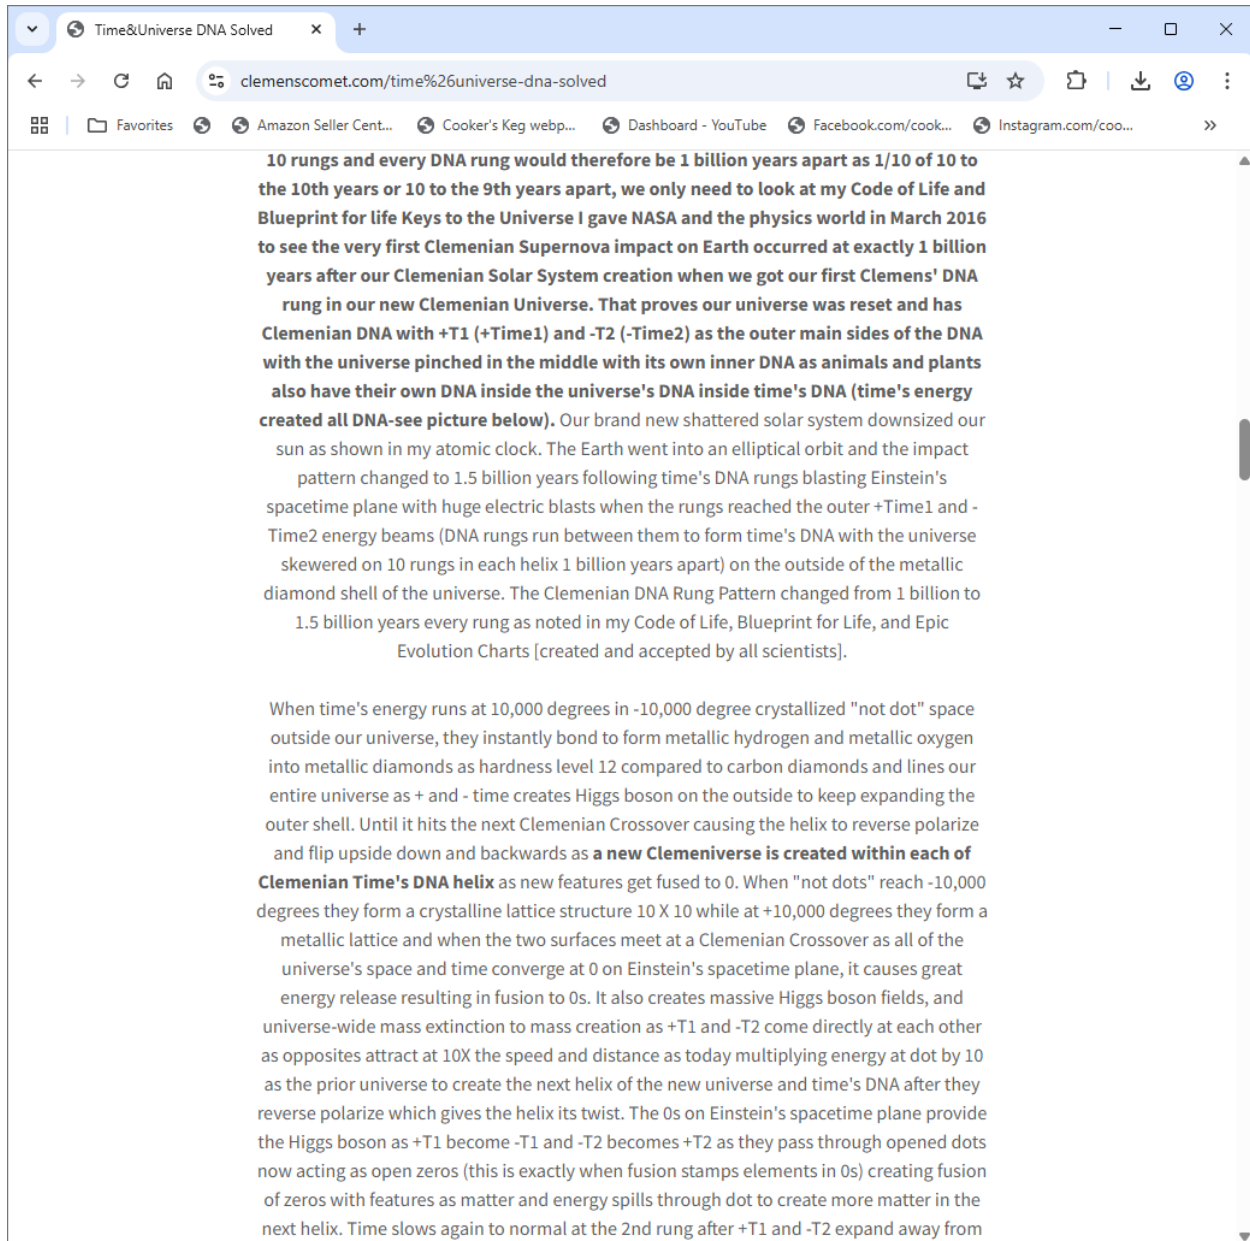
Time&Universe DNA Solved ×

clemenscomet.com/time%26universe-dna-solved

Favorites | Amazon Seller Cent... | Cooker's Keg webp... | Dashboard - YouTube | Facebook.com/cook... | Instagram.com/coo...

10 rungs and every DNA rung would therefore be 1 billion years apart as 1/10 of 10 to the 10th years or 10 to the 9th years apart, we only need to look at my Code of Life and Blueprint for life Keys to the Universe I gave NASA and the physics world in March 2016 to see the very first Clemenian Supernova impact on Earth occurred at exactly 1 billion years after our Clemenian Solar System creation when we got our first Clemens' DNA rung in our new Clemenian Universe. That proves our universe was reset and has Clemenian DNA with +T1 (+Time1) and -T2 (-Time2) as the outer main sides of the DNA with the universe pinched in the middle with its own inner DNA as animals and plants also have their own DNA inside the universe's DNA inside time's DNA (time's energy created all DNA-see picture below). Our brand new shattered solar system downsized our sun as shown in my atomic clock. The Earth went into an elliptical orbit and the impact pattern changed to 1.5 billion years following time's DNA rungs blasting Einstein's spacetime plane with huge electric blasts when the rungs reached the outer +Time1 and -Time2 energy beams (DNA rungs run between them to form time's DNA with the universe skewered on 10 rungs in each helix 1 billion years apart) on the outside of the metallic diamond shell of the universe. The Clemenian DNA Rung Pattern changed from 1 billion to 1.5 billion years every rung as noted in my Code of Life, Blueprint for Life, and Epic Evolution Charts [created and accepted by all scientists].

When time's energy runs at 10,000 degrees in -10,000 degree crystallized "not dot" space outside our universe, they instantly bond to form metallic hydrogen and metallic oxygen into metallic diamonds as hardness level 12 compared to carbon diamonds and lines our entire universe as + and - time creates Higgs boson on the outside to keep expanding the outer shell. Until it hits the next Clemenian Crossover causing the helix to reverse polarize and flip upside down and backwards as a new Clemeniverse is created within each of Clemenian Time's DNA helix as new features get fused to 0. When "not dots" reach -10,000 degrees they form a crystalline lattice structure 10 X 10 while at +10,000 degrees they form a metallic lattice and when the two surfaces meet at a Clemenian Crossover as all of the universe's space and time converge at 0 on Einstein's spacetime plane, it causes great energy release resulting in fusion to 0s. It also creates massive Higgs boson fields, and universe-wide mass extinction to mass creation as +T1 and -T2 come directly at each other as opposites attract at 10X the speed and distance as today multiplying energy at dot by 10 as the prior universe to create the next helix of the new universe and time's DNA after they reverse polarize which gives the helix its twist. The 0s on Einstein's spacetime plane provide the Higgs boson as +T1 become -T1 and -T2 becomes +T2 as they pass through opened dots now acting as open zeros (this is exactly when fusion stamps elements in 0s) creating fusion of zeros with features as matter and energy spills through dot to create more matter in the next helix. Time slows again to normal at the 2nd rung after +T1 and -T2 expand away from